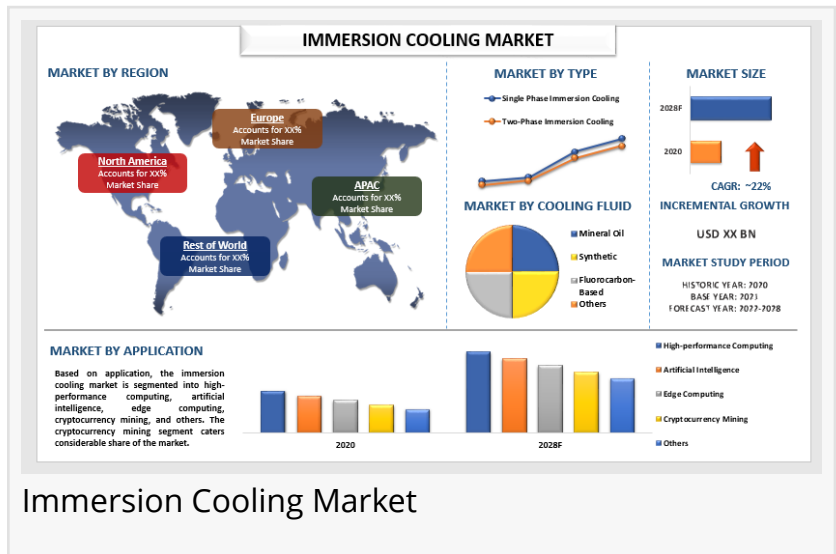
IMMERSION COOLING MARKET

MARKET BY REGION

Europe
Accounts for XX%
Market Share

North America
Accounts for XX%
Market Share

APAC
Accounts for XX%
Market Share

Rest of World
Accounts for XX%
Market Share

MARKET BY TYPE

Single Phase Immersion Cooling
Two-Phase Immersion Cooling

MARKET SIZE

2028F
2020

CAGR: ~22%

MARKET BY COOLING FLUID

Mineral Oil
Synthetic
Fluorocarbon-Based
Others

INCREMENTAL GROWTH

USD XX BN

MARKET STUDY PERIOD

HISTORIC YEAR: 2020
BASE YEAR: 2021
FORECAST YEAR: 2022-2028

MARKET BY APPLICATION

Based on application, the immersion cooling market is segmented into high-performance computing, artificial intelligence, edge computing, cryptocurrency mining, and others. The cryptocurrency mining segment caters considerable share of the market.

2020
2028F

High-performance Computing
Artificial Intelligence
Edge Computing
Cryptocurrency Mining
Others

Immersion Cooling Market